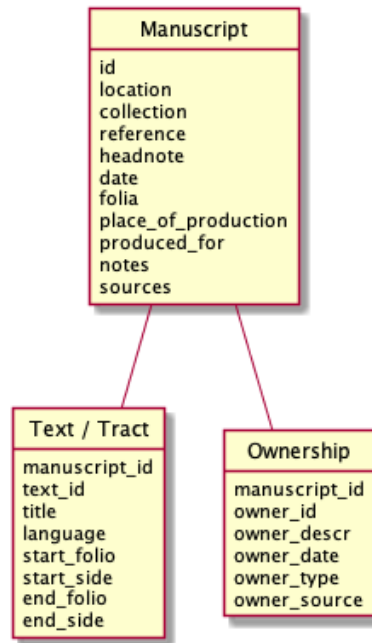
Manuscript

id
location
collection
reference
headnote
date
folia
place_of_production
produced_for
notes
sources

Text / Tract

manuscript_id
text_id
title
language
start_folio
start_side
end_folio
end_side

Ownership

manuscript_id
owner_id
owner_descr
owner_date
owner_type
owner_source